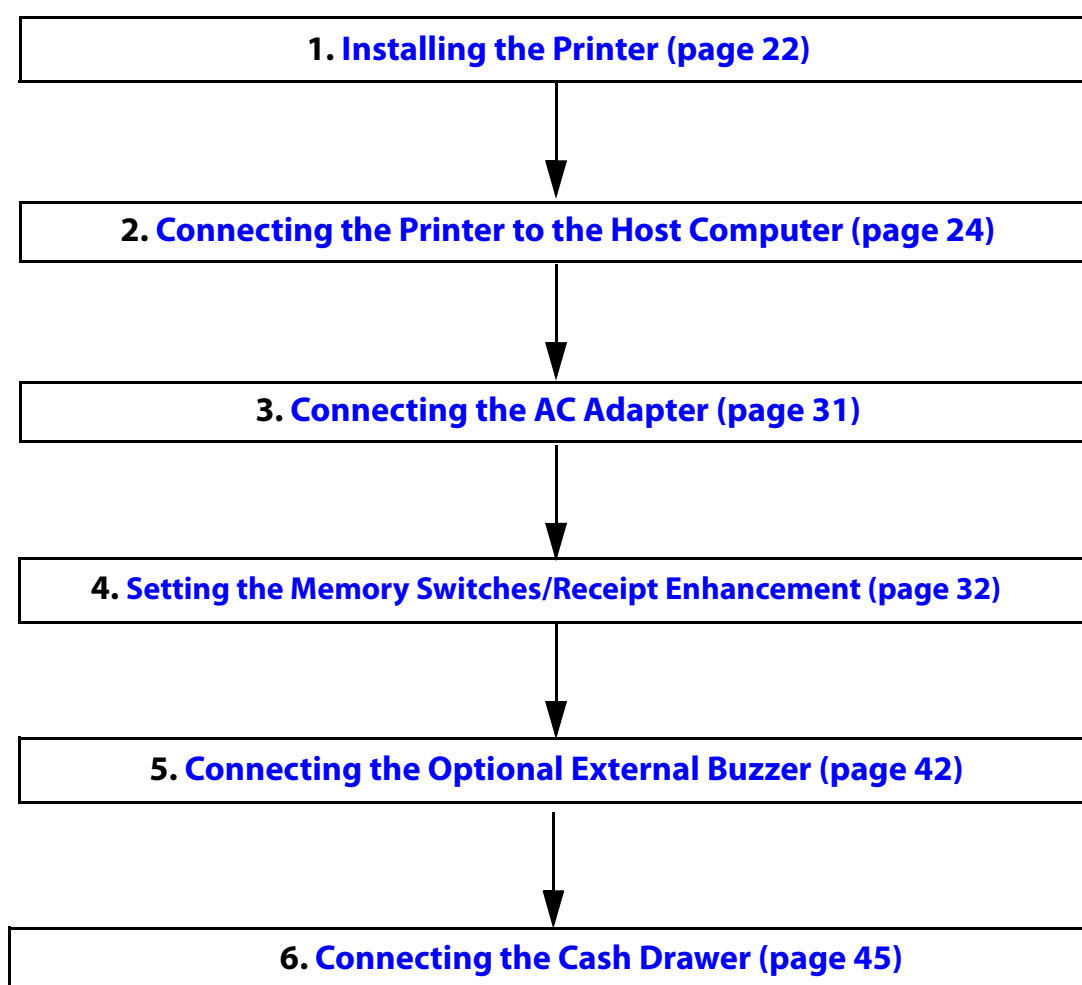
1. Installing the Printer (page 22)

2. Connecting the Printer to the Host Computer (page 24)

3. Connecting the AC Adapter (page 31)

4. Setting the Memory Switches/Receipt Enhancement (page 32)

5. Connecting the Optional External Buzzer (page 42)

6. Connecting the Cash Drawer (page 45)